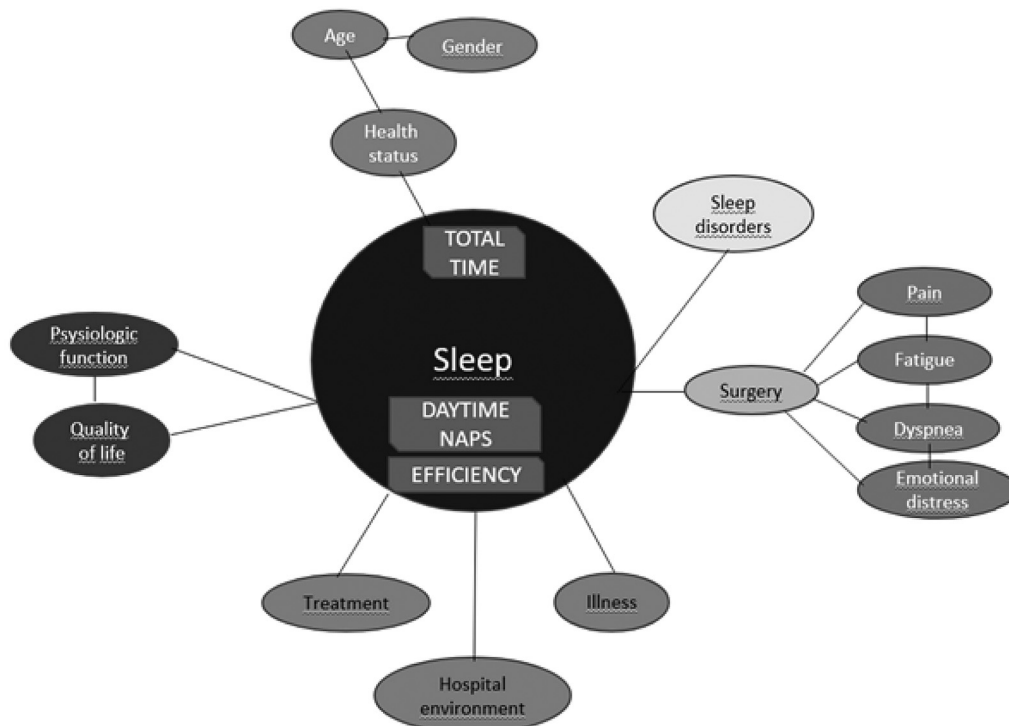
Age

Gender

Health status

Sleep disorders

TOTAL TIME

Psysiologic function

Quality of life

Sleep

DAYTIME NAPS

EFFICIENCY

Pain

Fatigue

Surgery

Dyspnea

Emotional distress

Treatment

Illness

Hospital environment